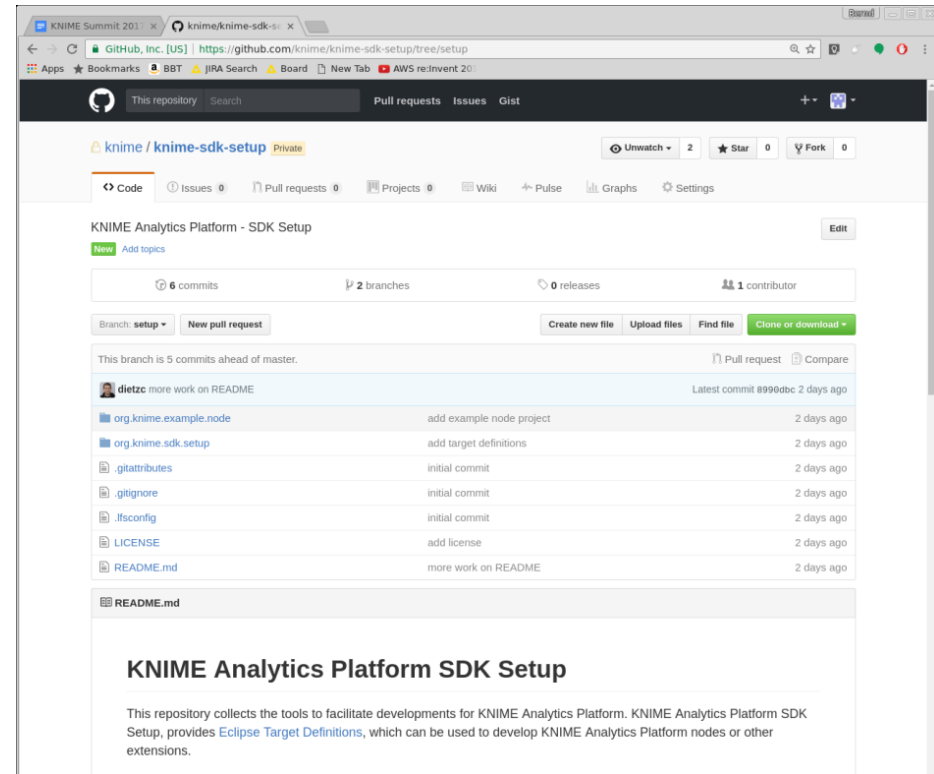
KNIME Summit 201 ×
knime/knime-sdk-se ×

GitHub, Inc. [US] | https://github.com/knime/knime-sdk-setup/tree/setup

Apps Bookmarks BBT JIRA Search Board New Tab AWS re:Invent 20

This repository Search Pull requests Issues Gist

knime / knime-sdk-setup Private

Unwatch 2 Star 0 Fork 0

Code Issues 0 Pull requests 0 Projects 0 Wiki Pulse Graphs Settings

KNIME Analytics Platform - SDK Setup

Edit

New Add topics

6 commits 2 branches 0 releases 1 contributor

Branch: setup New pull request Create new file Upload files Find file Clone or download

This branch is 5 commits ahead of master. Pull request Compare

dietzc more work on README Latest commit 8990dbc 2 days ago

| | | |
|---|---|---|
| org.knime.example.node | add example node project | 2 days ago |
| org.knime.sdk.setup | add target definitions | 2 days ago |
| .gitattributes | initial commit | 2 days ago |
| .gitignore | initial commit | 2 days ago |
| .lfsconfig | initial commit | 2 days ago |
| LICENSE | add license | 2 days ago |
| README.md | more work on README | 2 days ago |

README.md

KNIME Analytics Platform SDK Setup

This repository collects the tools to facilitate developments for KNIME Analytics Platform. KNIME Analytics Platform SDK Setup, provides Eclipse Target Definitions, which can be used to develop KNIME Analytics Platform nodes or other extensions.